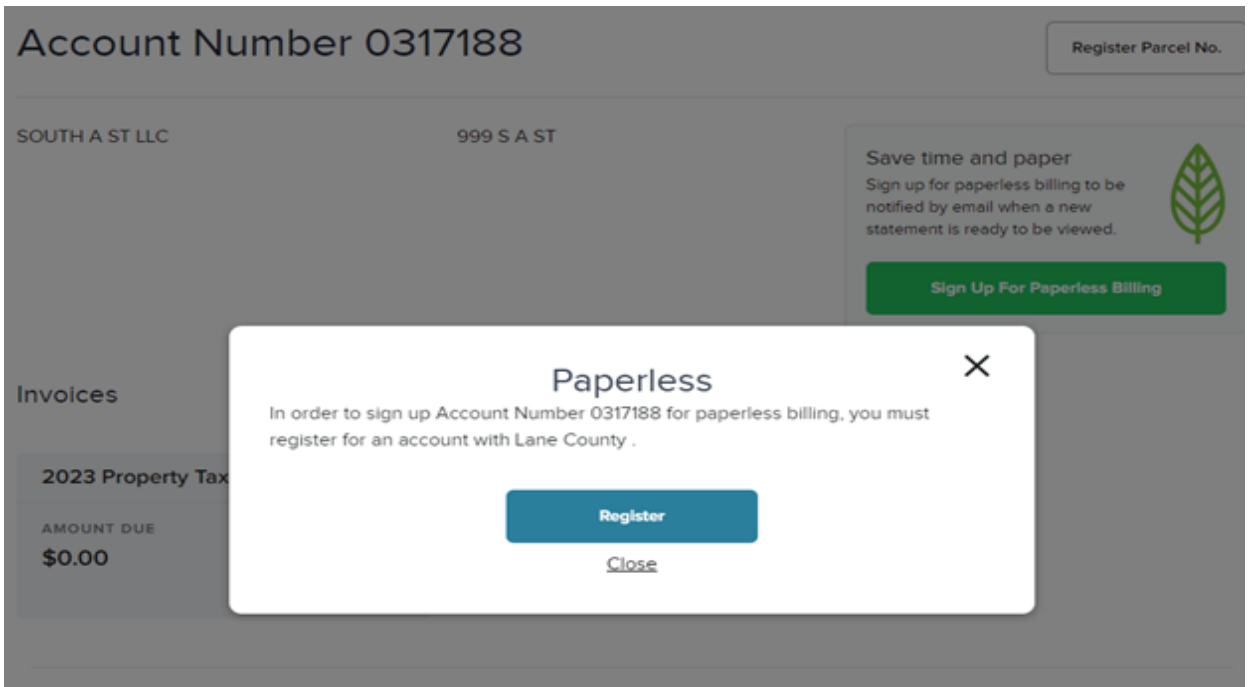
Account Number 0317188

Register Parcel No.

SOUTH A ST LLC

999 S A ST

Save time and paper

Sign up for paperless billing to be notified by email when a new statement is ready to be viewed.

Sign Up For Paperless Billing

Invoices

2023 Property Tax

AMOUNT DUE

$0.00

Paperless

×

In order to sign up Account Number 0317188 for paperless billing, you must register for an account with Lane County .

Register

Close